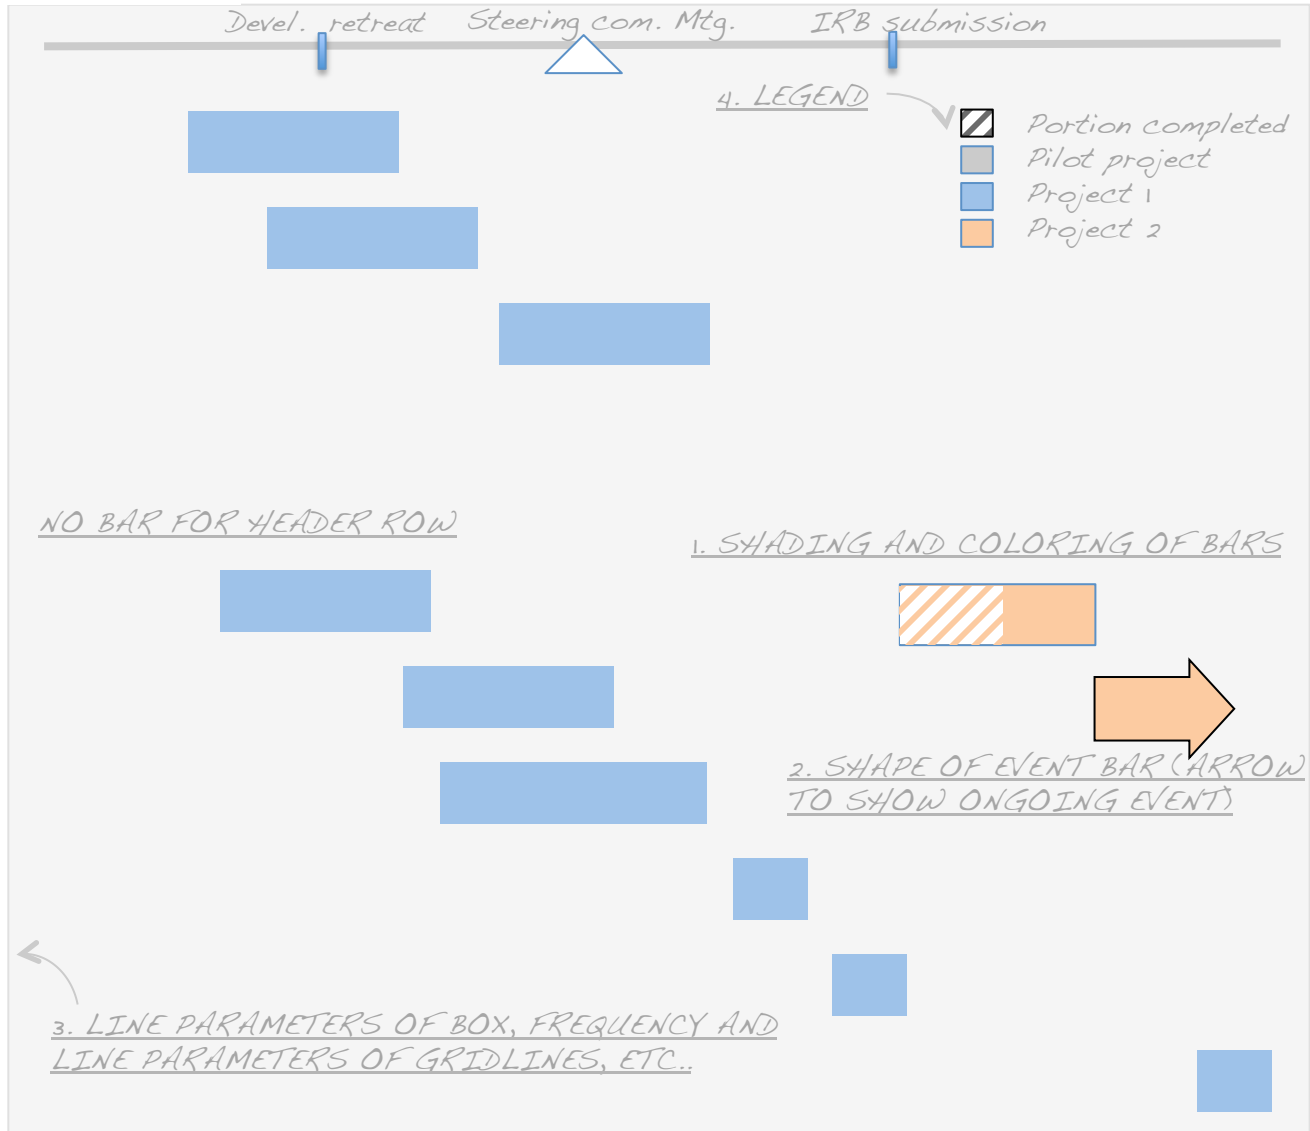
Devel. retreat Steering com. Mtg. IRB submission

4. LEGEND

Portion completed
Pilot project
Project 1
Project 2

NO BAR FOR HEADER ROW

1. SHADING AND COLORING OF BARS

2. SHAPE OF EVENT BAR (ARROW TO SHOW ONGOING EVENT)

3. LINE PARAMETERS OF BOX, FREQUENCY AND LINE PARAMETERS OF GRIDLINES, ETC..